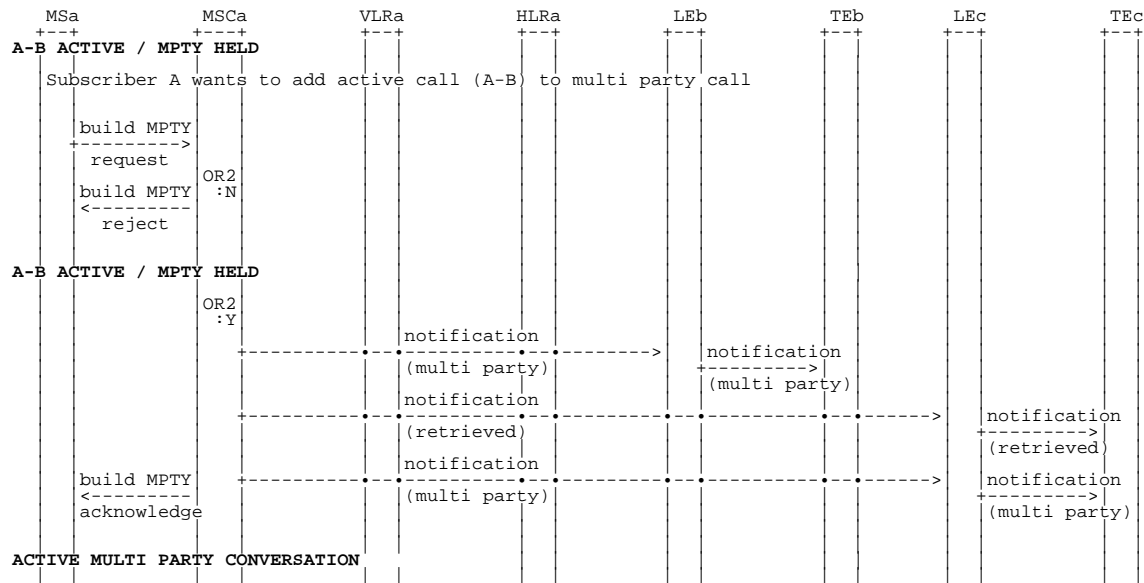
MSa MSCa VLRa HLRa LEb TEb LEc TEc

A-B ACTIVE / MPTY HELD

Subscriber A wants to add active call (A-B) to multi party call

build MPTY
request

OR2
:N

build MPTY
reject

A-B ACTIVE / MPTY HELD

OR2
:Y

notification
(multi party)

notification
(multi party)

notification
(retrieved)

notification
(retrieved)

build MPTY
acknowledge

notification
(multi party)

notification
(multi party)

ACTIVE MULTI PARTY CONVERSATION